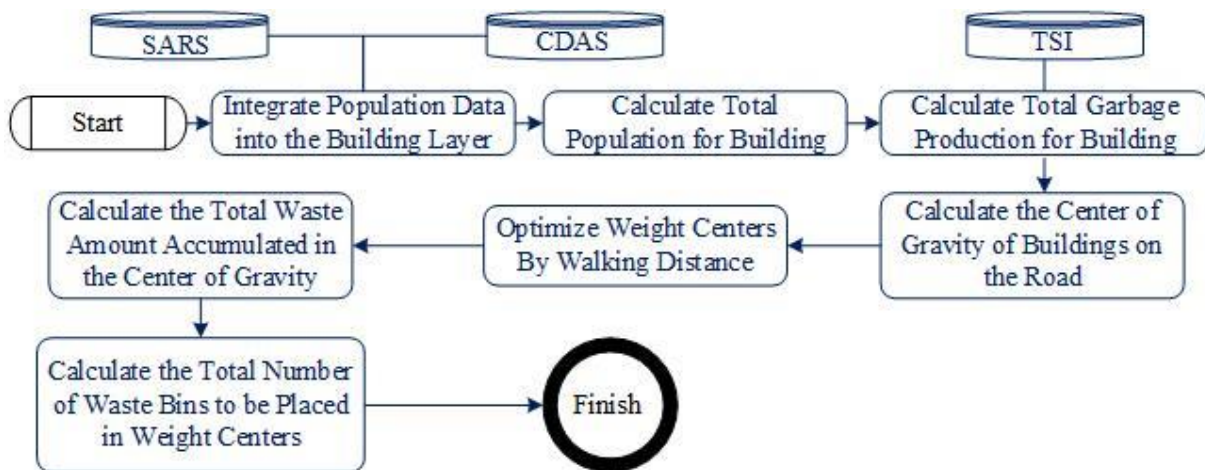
SARS

CDAS

TSI

Start

Integrate Population Data into the Building Layer

Calculate Total Population for Building

Calculate Total Garbage Production for Building

Calculate the Center of Gravity of Buildings on the Road

Optimize Weight Centers By Walking Distance

Calculate the Total Waste Amount Accumulated in the Center of Gravity

Calculate the Total Number of Waste Bins to be Placed in Weight Centers

Finish